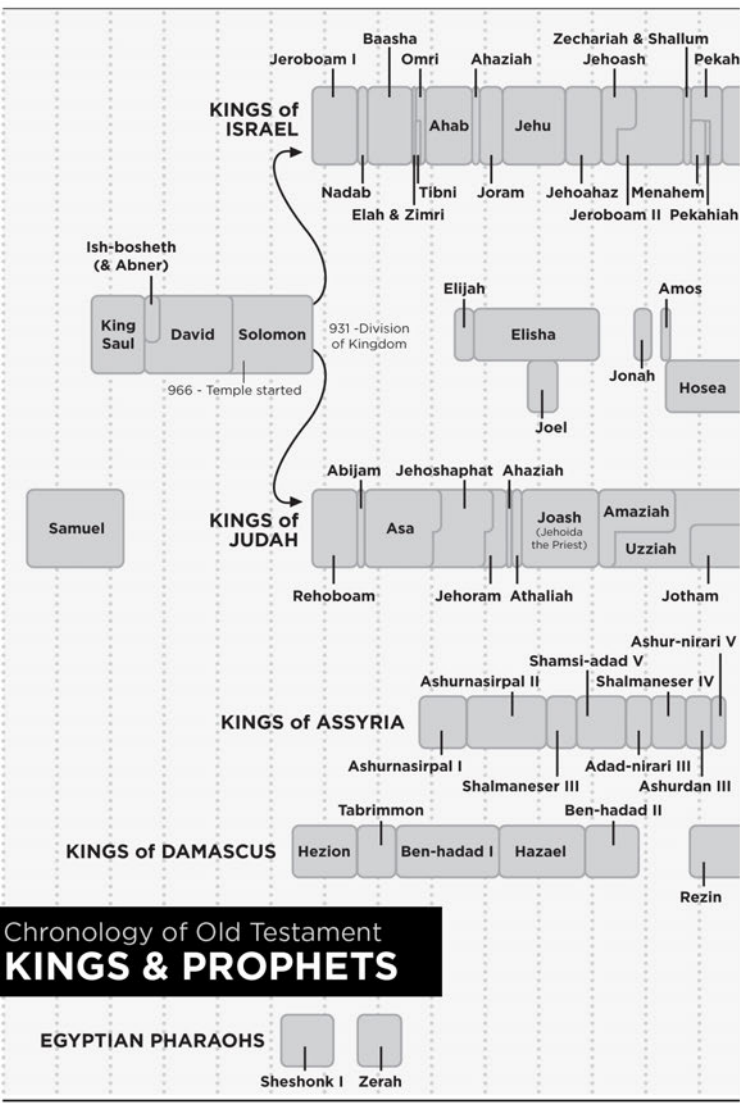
Baasha
Zechariah & Shallum
Jeroboam I
Omri
Ahaziah
Jehoash
Pekah

KINGS of ISRAEL
Ahab
Jehu

Nadab
Tibni
Joram
Jehoahaz
Menahem
Elah & Zimri
Jeroboam II
Pekahiah

Ish-bosheth (& Abner)

King Saul
David
Solomon
931 -Division of Kingdom
966 - Temple started

Elijah
Elisha
Amos
Jonah
Hosea
Joel

Abijam
Jehoshaphat
Ahaziah

Samuel

KINGS of JUDAH
Asa
Joash (Jehoida the Priest)
Amaziah
Uzziah

Rehoboam
Jehoram
Athaliah
Jotham

Ashur-nirari V
Shamsi-adad V
Ashurnasirpal II
Shalmaneser IV

KINGS of ASSYRIA

Ashurnasirpal I
Adad-nirari III
Shalmaneser III
Ashurdan III

Tabrimmon
Ben-hadad II

KINGS of DAMASCUS
Hezion
Ben-hadad I
Hazael
Rezin

Chronology of Old Testament
KINGS & PROPHETS

EGYPTIAN PHARAOHS
Sheshonk I
Zerah